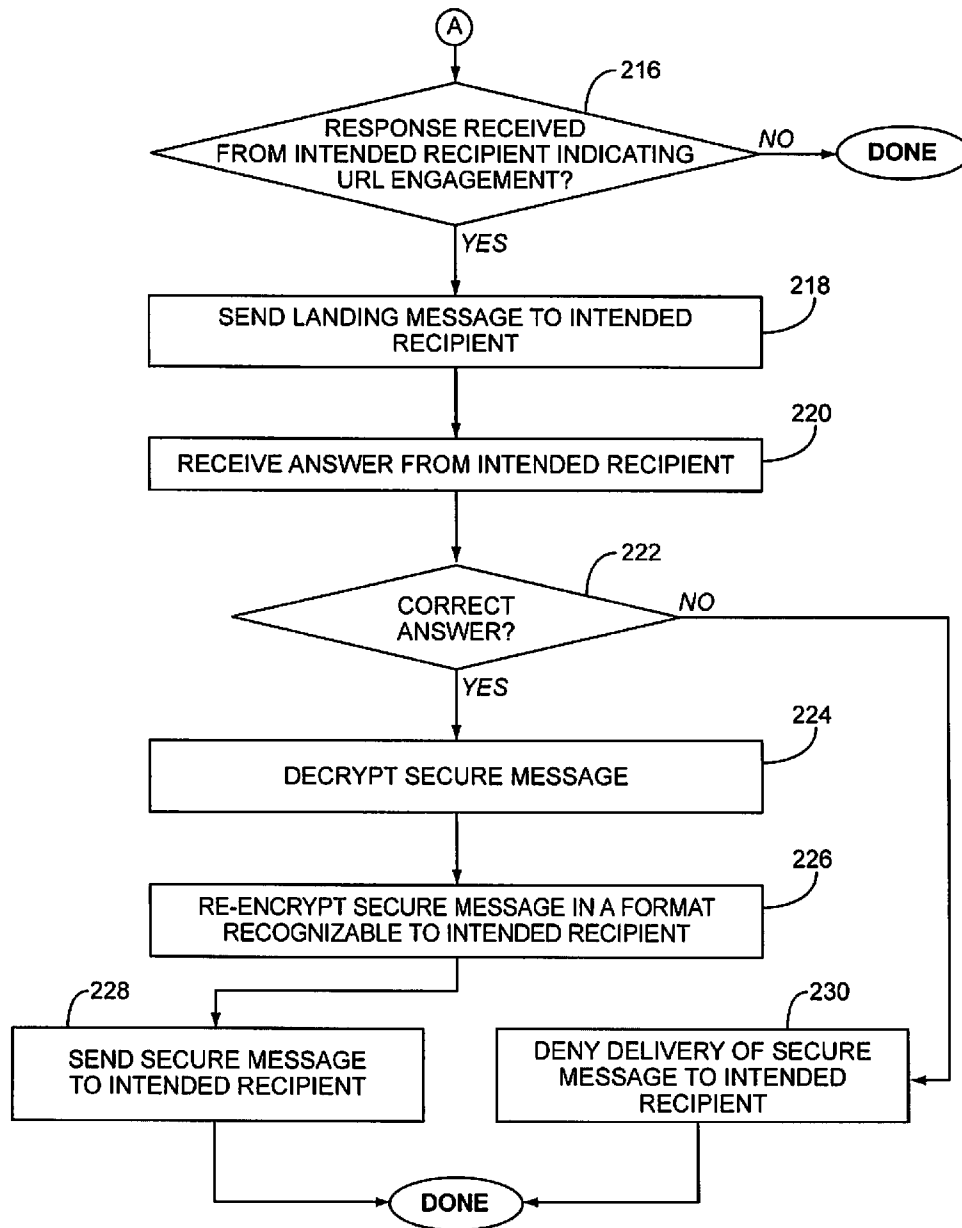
A

216

RESPONSE RECEIVED FROM INTENDED RECIPIENT INDICATING URL ENGAGEMENT?

NO

DONE

YES

218

SEND LANDING MESSAGE TO INTENDED RECIPIENT

220

RECEIVE ANSWER FROM INTENDED RECIPIENT

222

CORRECT ANSWER?

NO

YES

224

DECRYPT SECURE MESSAGE

226

RE-ENCRYPT SECURE MESSAGE IN A FORMAT RECOGNIZABLE TO INTENDED RECIPIENT

228

SEND SECURE MESSAGE TO INTENDED RECIPIENT

230

DENY DELIVERY OF SECURE MESSAGE TO INTENDED RECIPIENT

DONE